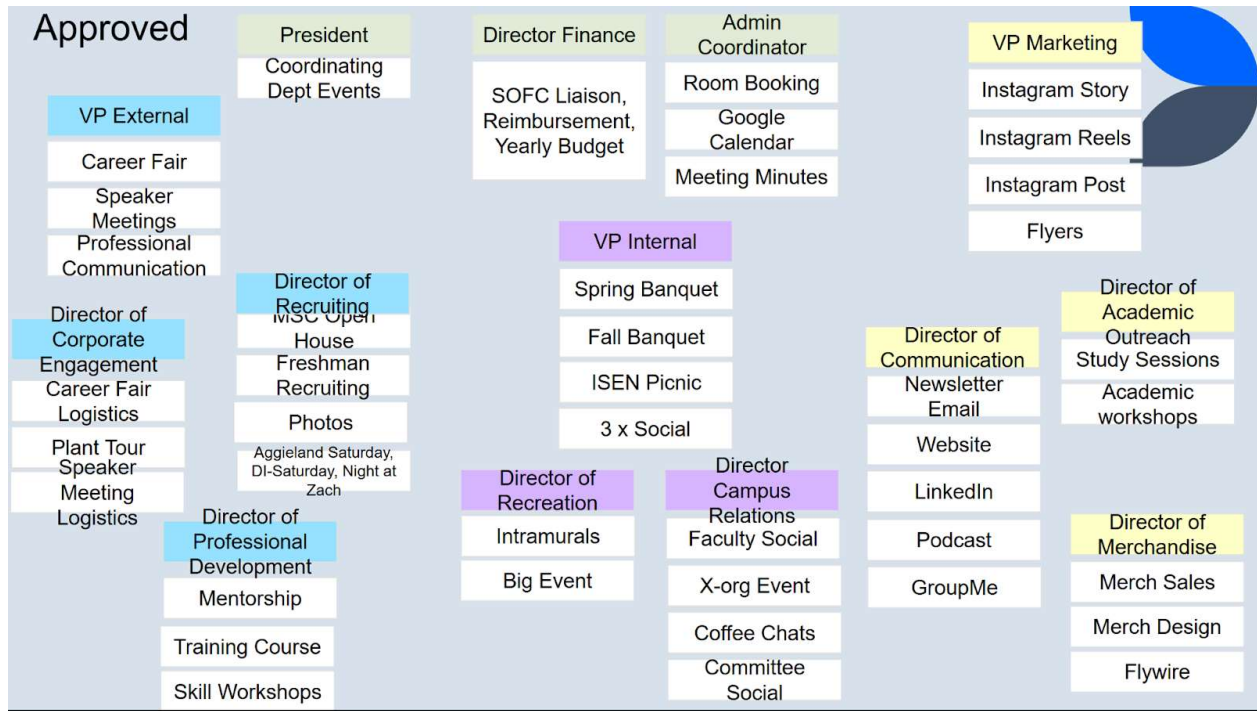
Approved

President
Coordinating Dept Events

Director Finance
SOFC Liaison, Reimbursement, Yearly Budget

Admin Coordinator
Room Booking
Google Calendar
Meeting Minutes

VP Marketing
Instagram Story
Instagram Reels
Instagram Post
Flyers

VP External
Career Fair
Speaker Meetings
Professional Communication

Director of Recruiting
MSC Open House
Freshman Recruiting
Photos
Aggieland Saturday, DI-Saturday, Night at Zach

Director of Corporate Engagement
Career Fair Logistics
Plant Tour
Speaker Meeting Logistics

Director of Professional Development
Mentorship
Training Course
Skill Workshops

VP Internal
Spring Banquet
Fall Banquet
ISEN Picnic
3 x Social

Director of Recreation
Intramurals
Big Event

Director Campus Relations
Faculty Social
X-org Event
Coffee Chats
Committee Social

Director of Communication
Newsletter Email
Website
LinkedIn
Podcast
GroupMe

Director of Academic Outreach
Study Sessions
Academic workshops

Director of Merchandise
Merch Sales
Merch Design
Flywire